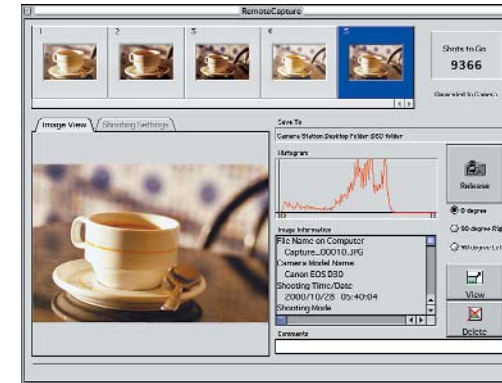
RemoteCapture

1 2 3 4 5

Shots to Go
9366
Generated in Camera

Image View
Shooting Settings

Save To
Camera Station:Desktop Folder:D30 folder

Histogram

Release

0 degree
90 degree Rig
90 degree Le

Image Information
File Name on Computer
Capture_00010.JPG
Camera Model Name
Canon EOS D30
Shooting Time/Date
2000/10/28 05:40:04
Shooting Mode

View

Delete

Comments